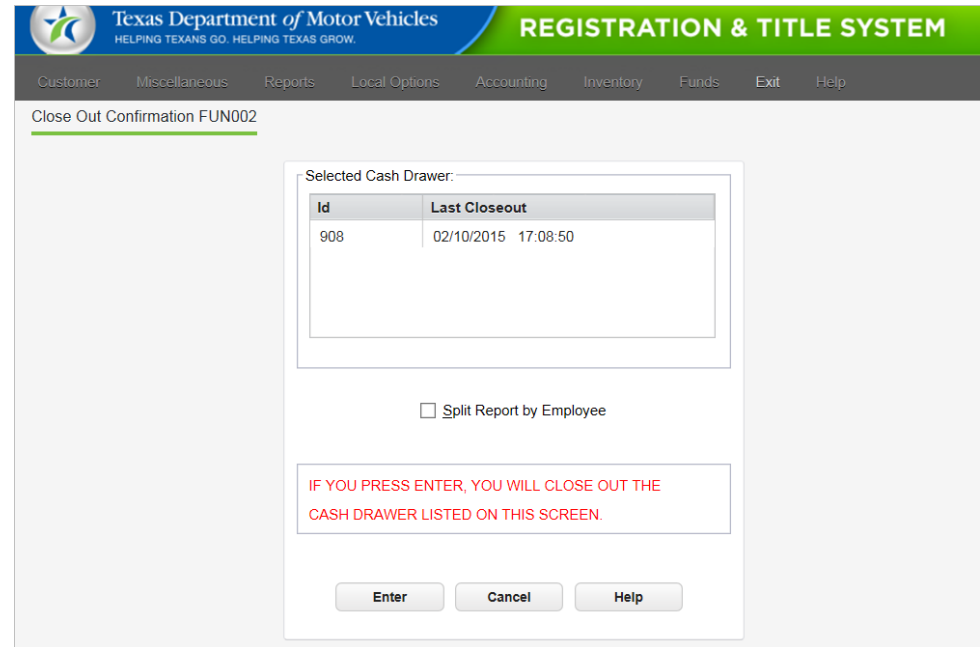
Texas Department of Motor Vehicles
HELPING TEXANS GO. HELPING TEXAS GROW.

REGISTRATION & TITLE SYSTEM

Customer Miscellaneous Reports Local Options Accounting Inventory Funds Exit Help

Close Out Confirmation FUN002

Selected Cash Drawer:

| Id | Last Closeout |
|---|---|
| 908 | 02/10/2015 17:08:50 |

Split Report by Employee

IF YOU PRESS ENTER, YOU WILL CLOSE OUT THE CASH DRAWER LISTED ON THIS SCREEN.

Enter Cancel Help